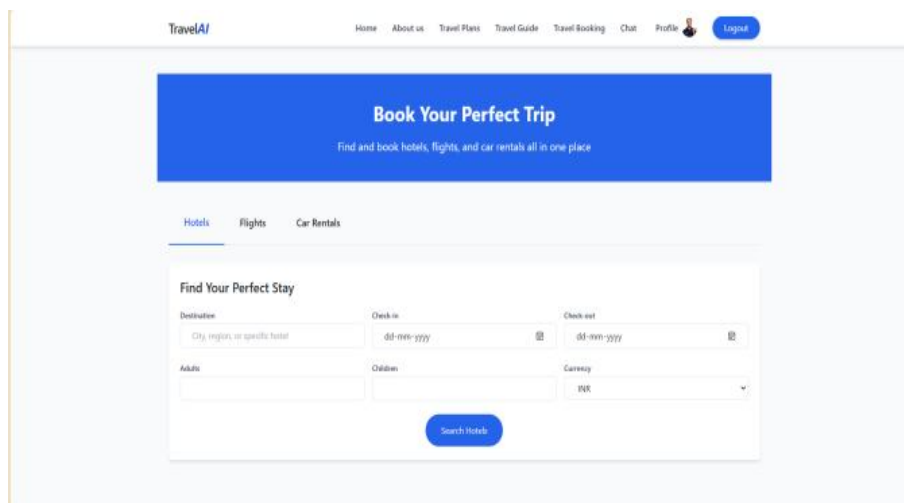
TravelAI

Home About us Travel Plans Travel Guide Travel Booking Chat Profile Logout

Book Your Perfect Trip

Find and book hotels, flights, and car rentals all in one place

Hotels Flights Car Rentals

Find Your Perfect Stay

Destination
City, region, or specific hotel

Check-in
dd-mm-yyyy

Check-out
dd-mm-yyyy

Adults

Children

Currency
INR

Search Hotels